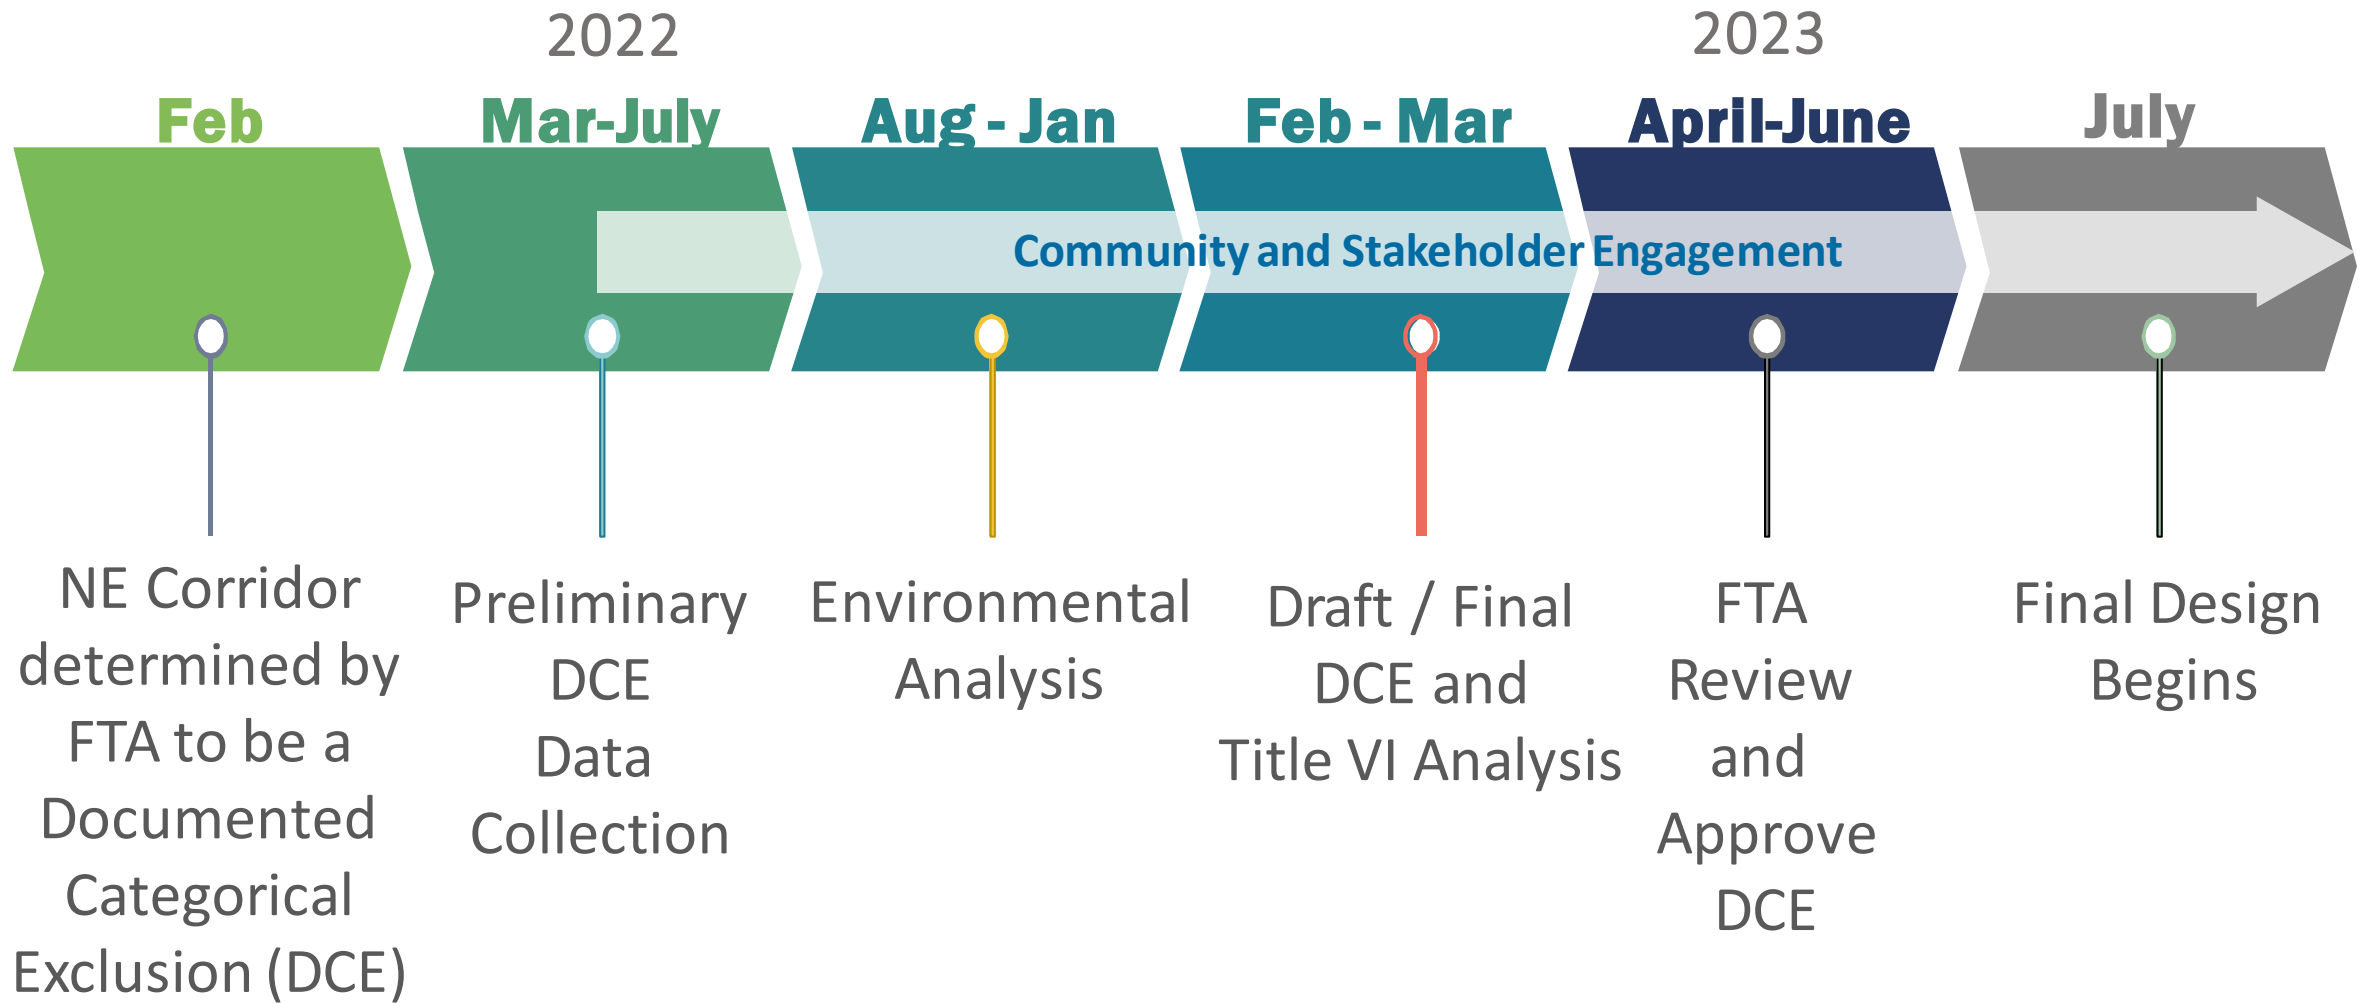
2022

2023

Feb

Mar-July

Aug - Jan

Feb - Mar

April-June

July

Community and Stakeholder Engagement

NE Corridor determined by FTA to be a Documented Categorical Exclusion (DCE)

Preliminary DCE Data Collection

Environmental Analysis

Draft / Final DCE and Title VI Analysis

FTA Review and Approve DCE

Final Design Begins